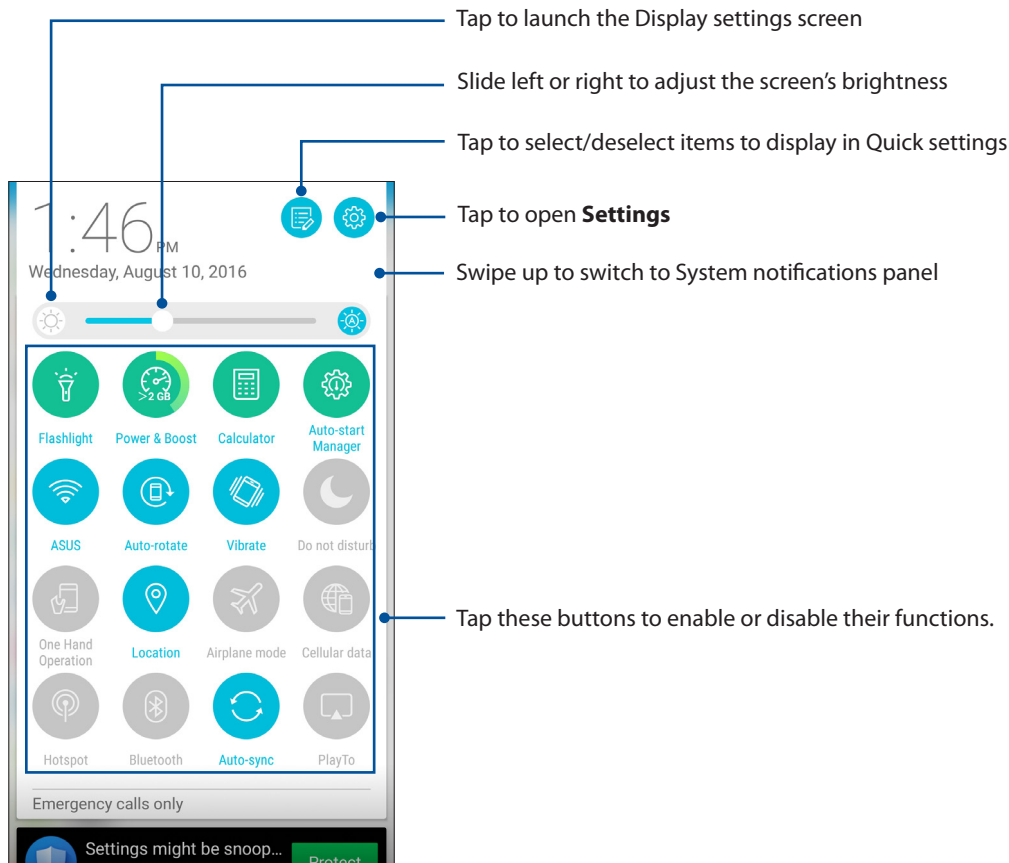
Tap to launch the Display settings screen

Slide left or right to adjust the screen's brightness

Tap to select/deselect items to display in Quick settings

1:46 PM

Wednesday, August 10, 2016

Tap to open **Settings**

Swipe up to switch to System notifications panel

>2 GB

Flashlight

Power & Boost

Calculator

Auto-start Manager

ASUS

Auto-rotate

Vibrate

Do not disturb

One Hand Operation

Location

Airplane mode

Cellular data

Hotspot

Bluetooth

Auto-sync

PlayTo

Tap these buttons to enable or disable their functions.

Emergency calls only

Settings might be snoop...

Protect